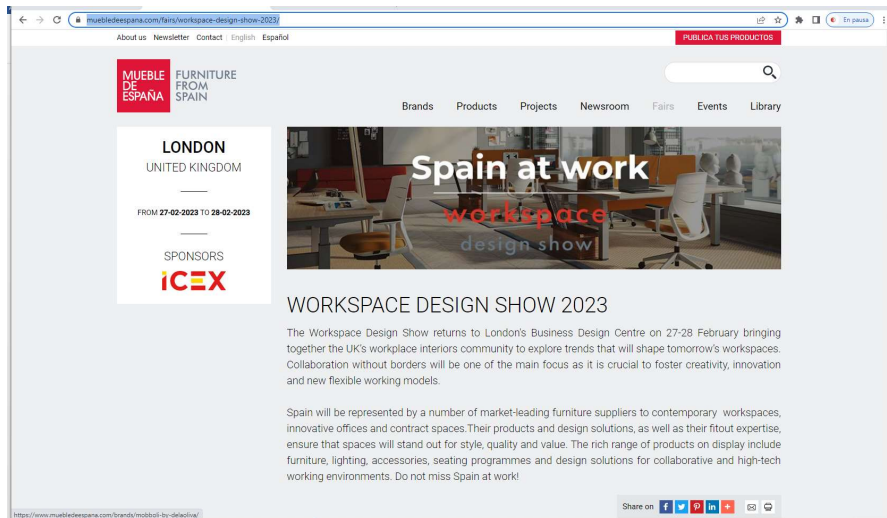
muebledeespana.com/fairs/workspace-design-show-2023/

En pausa

About us Newsletter Contact | English Español

PUBLICA TUS PRODUCTOS

MUEBLE DE ESPAÑA FURNITURE FROM SPAIN

Brands Products Projects Newsroom Fairs Events Library

LONDON
UNITED KINGDOM

FROM 27-02-2023 TO 28-02-2023

SPONSORS
ICEX

Spain at work
workspace
design show

WORKSPACE DESIGN SHOW 2023

The Workspace Design Show returns to London's Business Design Centre on 27-28 February bringing together the UK's workplace interiors community to explore trends that will shape tomorrow's workspaces. Collaboration without borders will be one of the main focus as it is crucial to foster creativity, innovation and new flexible working models.

Spain will be represented by a number of market-leading furniture suppliers to contemporary workspaces, innovative offices and contract spaces.Their products and design solutions, as well as their fitout expertise, ensure that spaces will stand out for style, quality and value. The rich range of products on display include furniture, lighting, accessories, seating programmes and design solutions for collaborative and high-tech working environments. Do not miss Spain at work!

Share on

https://www.muebledeespana.com/brands/mobboli-by-delaoliva/